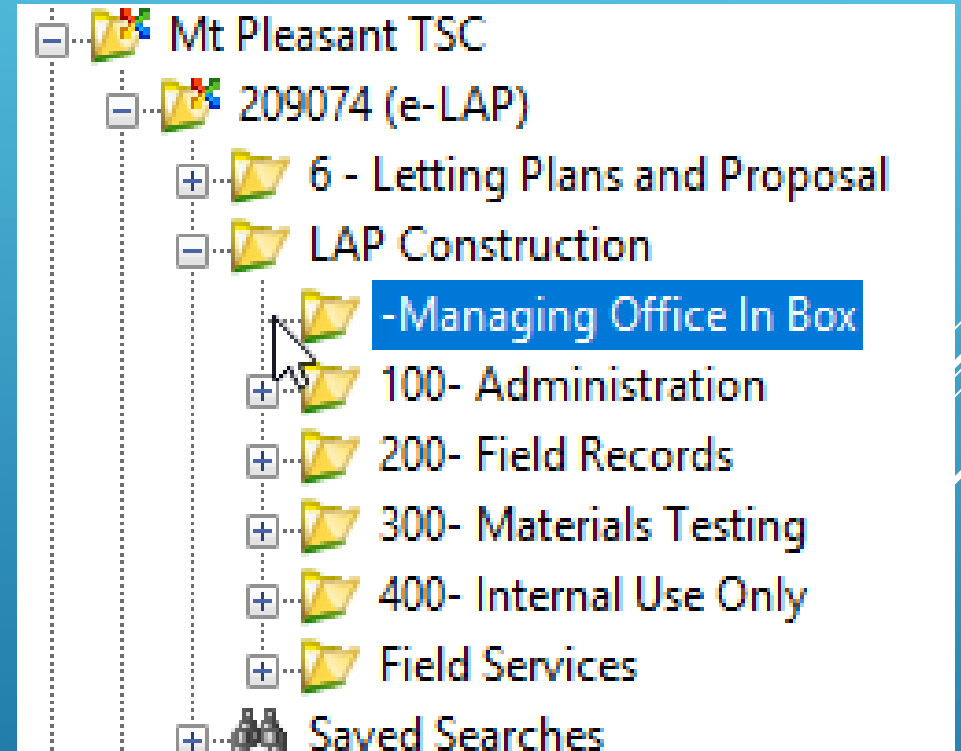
Mt Pleasant TSC
209074 (e-LAP)
6 - Letting Plans and Proposal
LAP Construction
-Managing Office In Box
100- Administration
200- Field Records
300- Materials Testing
400- Internal Use Only
Field Services
Saved Searches